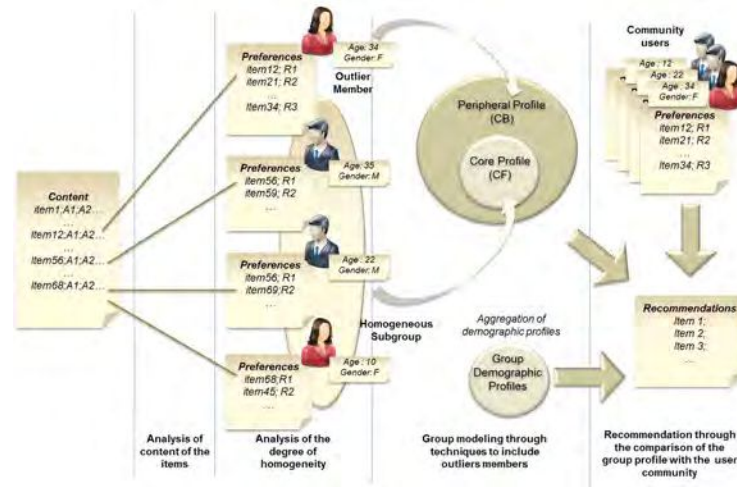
Content
item1;A1;A2...
...
item12;A1;A2...
...
item56;A1;A2...
...
item68;A1;A2...

Preferences
item12; R1
item21; R2
...
item34; R3

Age: 34
Gender: F

Outlier Member

Preferences
item56; R1
item59; R2
...

Age: 35
Gender: M

Preferences
item56; R1
item69; R2
...

Age: 22
Gender: M

Homogeneous Subgroup

Preferences
item58; R1
item45; R2
...

Age: 10
Gender: F

Peripheral Profile (CB)

Core Profile (CF)

Aggregation of demographic profiles

Group Demographic Profiles

Community users

Age: 12
Age: 22
Age: 34
Gender: F

Preferences
item12; R1
item21; R2
...
item34; R3

Recommendations
Item 1;
Item 2;
Item 3;
...

Analysis of content of the items

Analysis of the degree of homogeneity

Group modeling through techniques to include outliers members

Recommendation through the comparison of the group profile with the user community